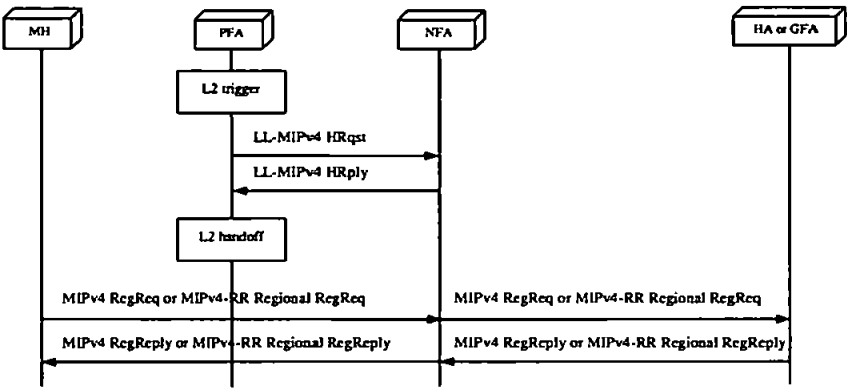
MH

PFA

NFA

HA or GFA

L2 trigger

LL-MIPv4 HRqst

LL-MIPv4 HRply

L2 handoff

MIPv4 RegReq or MIPv4-RR Regional RegReq

MIPv4 RegReq or MIPv4-RR Regional RegReq

MIPv4 RegReply or MIPv4-RR Regional RegReply

MIPv4 RegReply or MIPv4-RR Regional RegReply